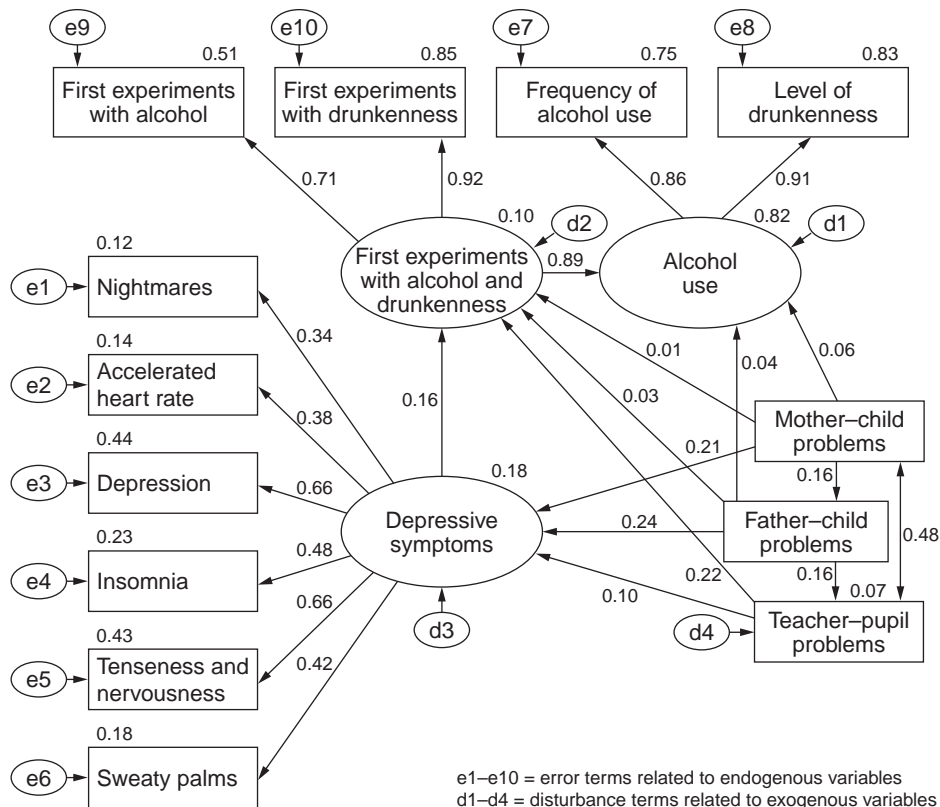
e9
0.51
First experiments with alcohol

e10
0.85
First experiments with drunkenness

e7
0.75
Frequency of alcohol use

e8
0.83
Level of drunkenness

0.71
0.92
0.86
0.91

0.10
d2
0.82
d1

First experiments with alcohol and drunkenness
0.89
Alcohol use

0.12
e1
Nightmares
0.34

0.14
e2
Accelerated heart rate
0.38

0.44
e3
Depression
0.66

0.23
e4
Insomnia
0.48

0.43
e5
Tenseness and nervousness
0.66

0.18
e6
Sweaty palms
0.42

0.16
0.01
0.04
0.06
0.03
0.21
0.18

Mother–child problems
0.16
0.48

Depressive symptoms
0.24
Father–child problems
0.16
0.22
0.07
0.10

d3
d4
Teacher–pupil problems

e1–e10 = error terms related to endogenous variables
d1–d4 = disturbance terms related to exogenous variables